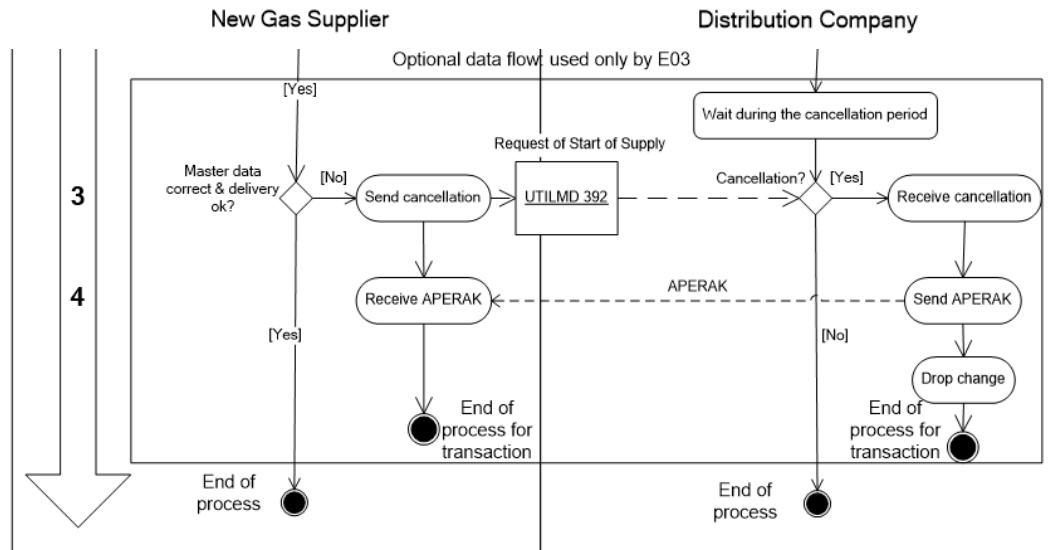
New Gas Supplier

Distribution Company

Optional data flow: used only by E03

[Yes]

Wait during the cancellation period

Request of Start of Supply

3

Master data correct & delivery ok?

[No]

Send cancellation

UTILMD 392

Cancellation?

[Yes]

Receive cancellation

4

APERAK

Receive APERAK

Send APERAK

[Yes]

[No]

Drop change

End of process for transaction

End of process for transaction

End of process

End of process